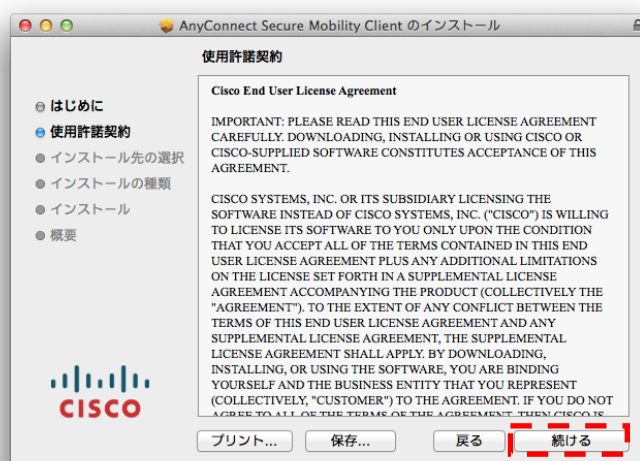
AnyConnect Secure Mobility Client のインストール

使用許諾契約

はじめに
使用許諾契約
インストール先の選択
インストールの種類
インストール
概要

Cisco End User License Agreement

IMPORTANT: PLEASE READ THIS END USER LICENSE AGREEMENT CAREFULLY. DOWNLOADING, INSTALLING OR USING CISCO OR CISCO-SUPPLIED SOFTWARE CONSTITUTES ACCEPTANCE OF THIS AGREEMENT.

CISCO SYSTEMS, INC. OR ITS SUBSIDIARY LICENSING THE SOFTWARE INSTEAD OF CISCO SYSTEMS, INC. ("CISCO") IS WILLING TO LICENSE ITS SOFTWARE TO YOU ONLY UPON THE CONDITION THAT YOU ACCEPT ALL OF THE TERMS CONTAINED IN THIS END USER LICENSE AGREEMENT PLUS ANY ADDITIONAL LIMITATIONS ON THE LICENSE SET FORTH IN A SUPPLEMENTAL LICENSE AGREEMENT ACCOMPANYING THE PRODUCT (COLLECTIVELY THE "AGREEMENT"). TO THE EXTENT OF ANY CONFLICT BETWEEN THE TERMS OF THIS END USER LICENSE AGREEMENT AND ANY SUPPLEMENTAL LICENSE AGREEMENT, THE SUPPLEMENTAL LICENSE AGREEMENT SHALL APPLY. BY DOWNLOADING, INSTALLING, OR USING THE SOFTWARE, YOU ARE BINDING YOURSELF AND THE BUSINESS ENTITY THAT YOU REPRESENT (COLLECTIVELY, "CUSTOMER") TO THE AGREEMENT. IF YOU DO NOT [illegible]

CISCO

プリント...　保存...　戻る　続ける